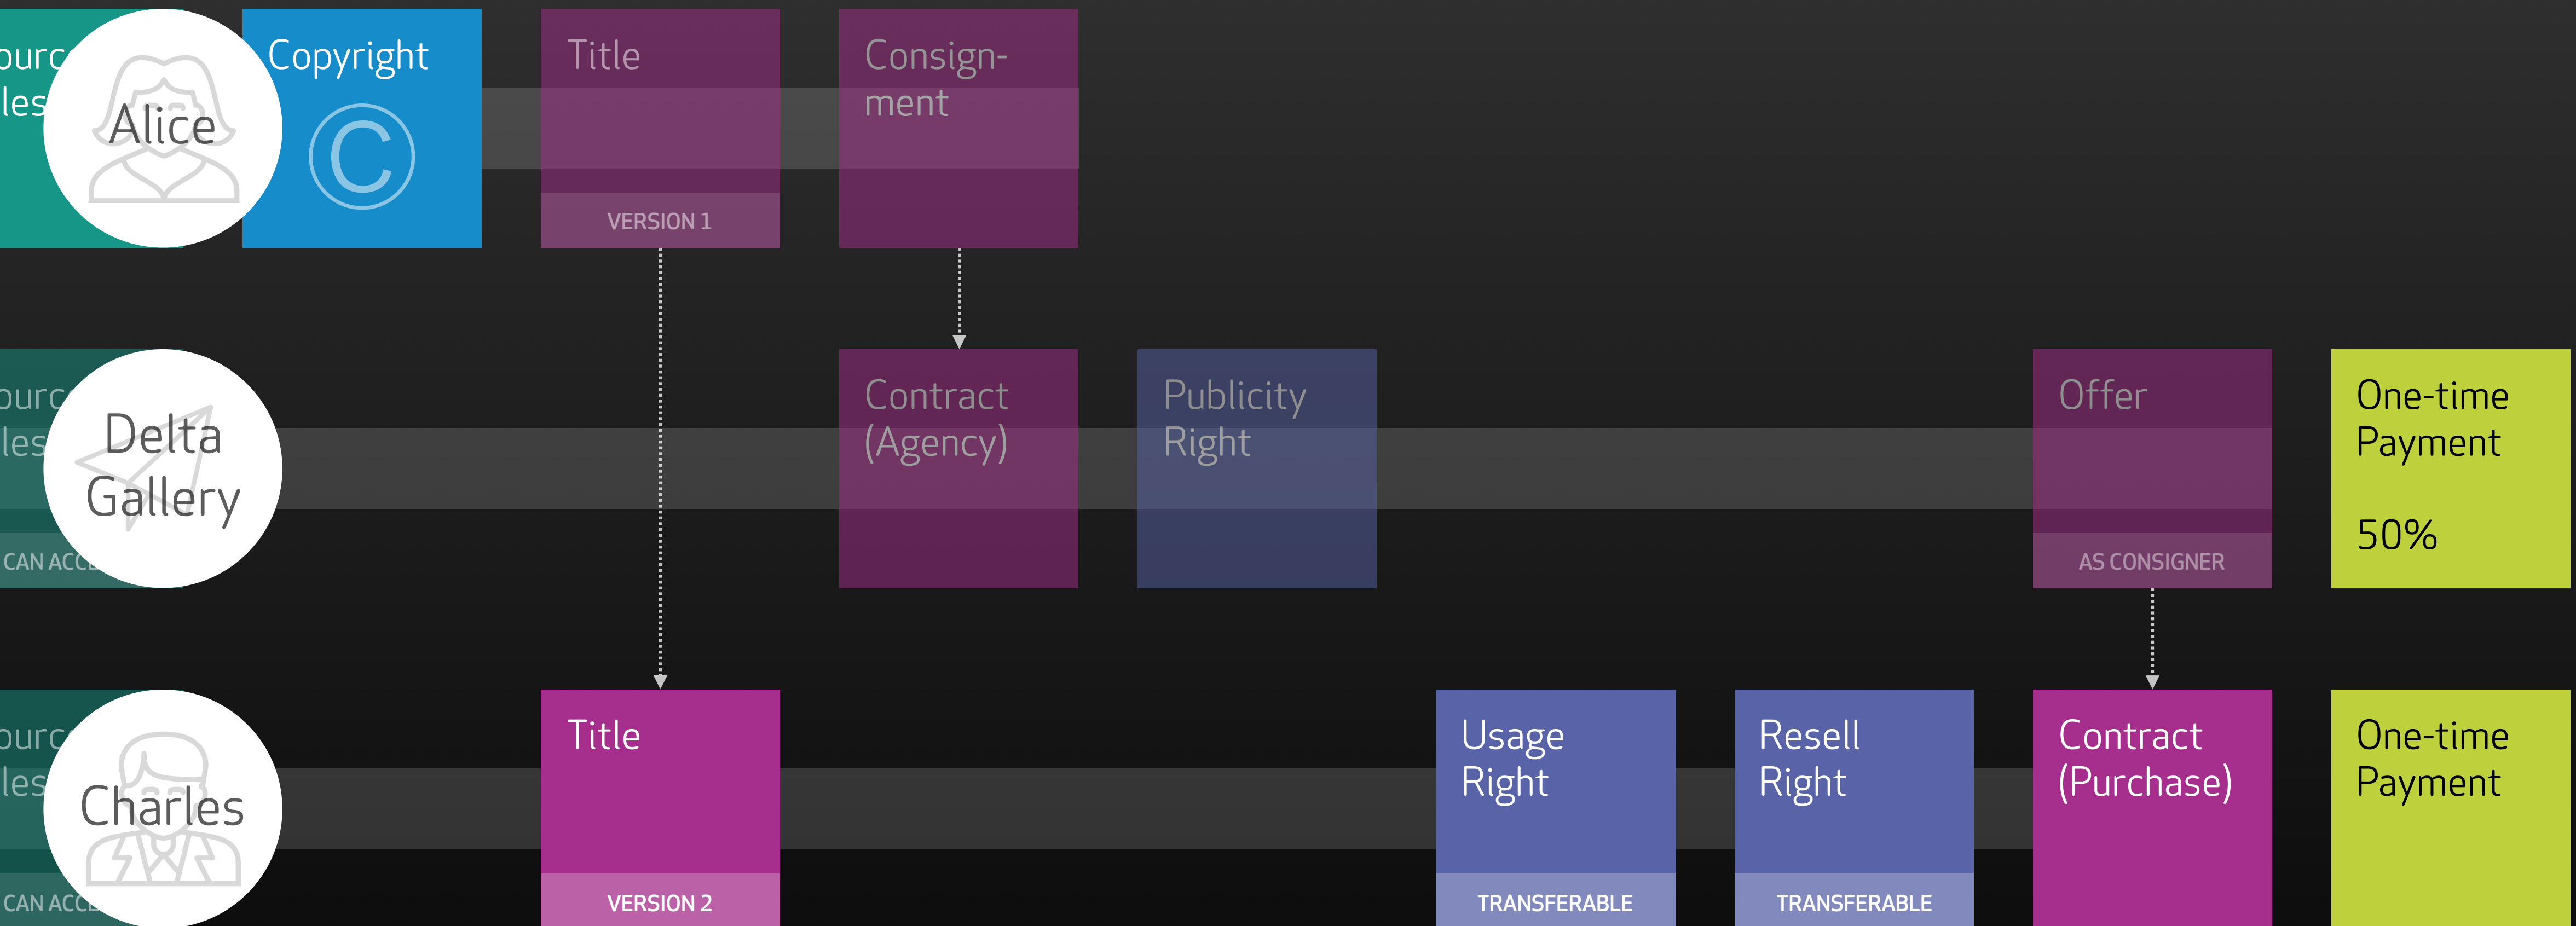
ourc les

Alice

Copyright

©

Title

VERSION 1

Consignment

ourc les

CAN ACC

Delta Gallery

Contract (Agency)

Publicity Right

Offer

AS CONSIGNER

One-time Payment

50%

ourc les

CAN ACC

Charles

Title

VERSION 2

Usage Right

TRANSFERABLE

Resell Right

TRANSFERABLE

Contract (Purchase)

One-time Payment